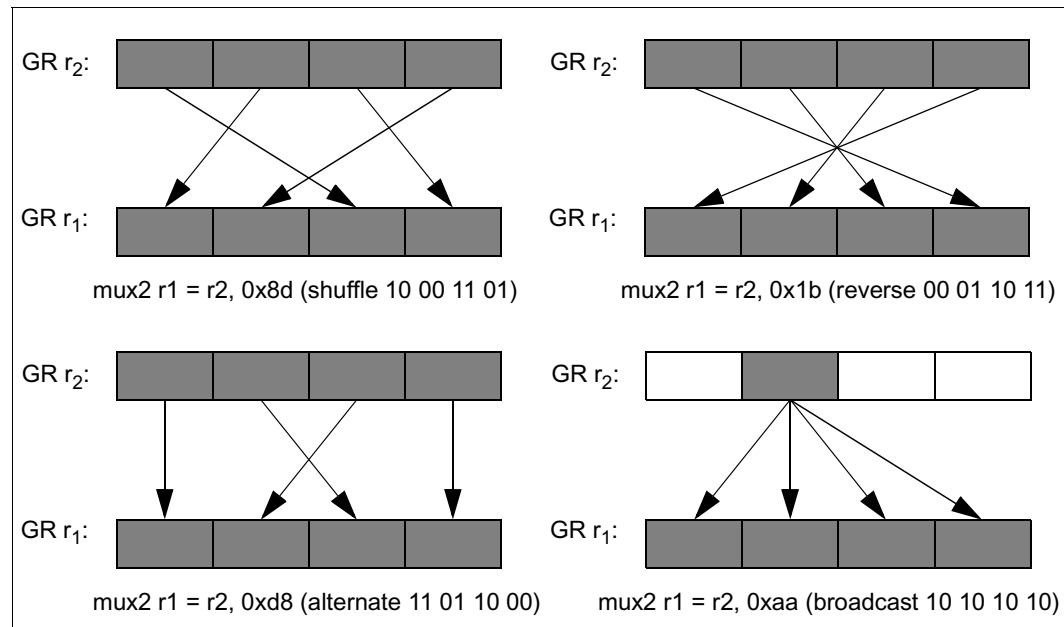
GR $r_2$:

GR $r_1$:

mux2 r1 = r2, 0x8d (shuffle 10 00 11 01)

GR $r_2$:

GR $r_1$:

mux2 r1 = r2, 0x1b (reverse 00 01 10 11)

GR $r_2$:

GR $r_1$:

mux2 r1 = r2, 0xd8 (alternate 11 01 10 00)

GR $r_2$:

GR $r_1$:

mux2 r1 = r2, 0xaa (broadcast 10 10 10 10)